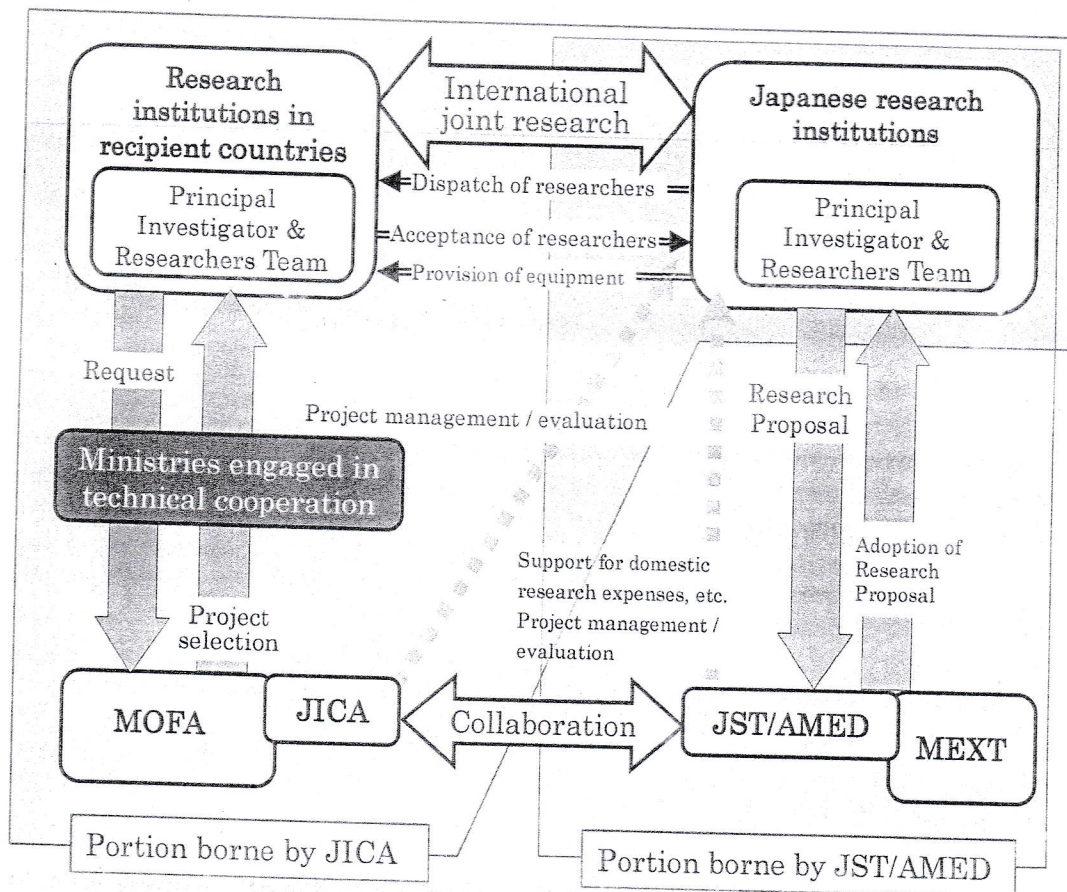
Research institutions in recipient countries

Principal Investigator & Researchers Team

International joint research

Japanese research institutions

Principal Investigator & Researchers Team

Dispatch of researchers

Acceptance of researchers

Provision of equipment

Request

Project management / evaluation

Research Proposal

Ministries engaged in technical cooperation

Support for domestic research expenses, etc. Project management / evaluation

Adoption of Research Proposal

Project selection

MOFA

JICA

Collaboration

JST/AMED

MEXT

Portion borne by JICA

Portion borne by JST/AMED